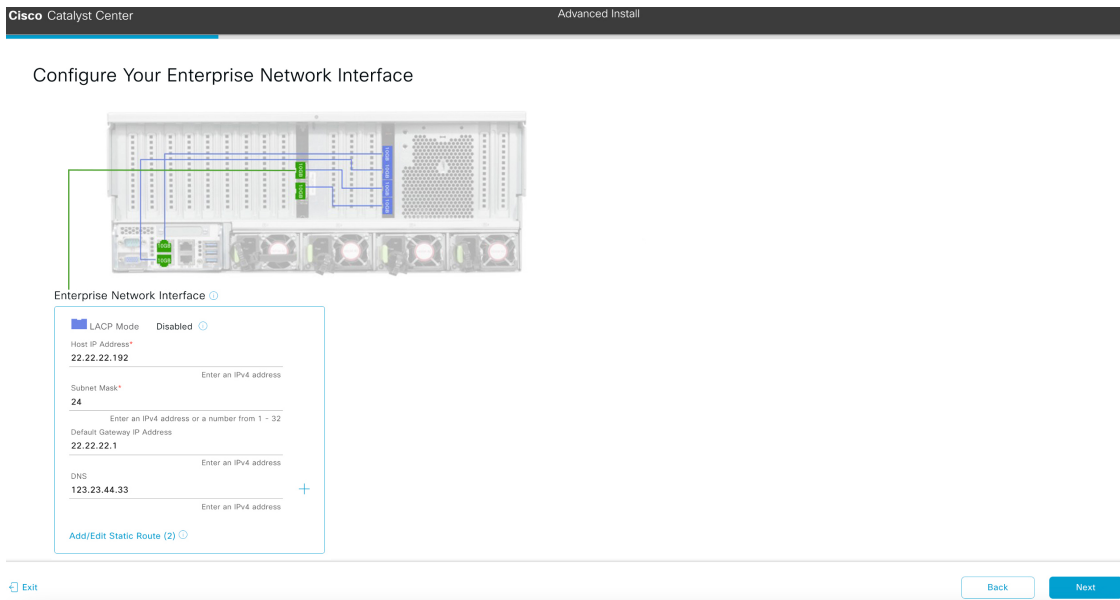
Cisco Catalyst Center

Advanced Install

Configure Your Enterprise Network Interface

Enterprise Network Interface

LACP Mode Disabled

Host IP Address*
22.22.22.192
Enter an IPv4 address

Subnet Mask*
24
Enter an IPv4 address or a number from 1 - 32

Default Gateway IP Address
22.22.22.1
Enter an IPv4 address

DNS
123.23.44.33
Enter an IPv4 address

Add/Edit Static Route (2)

Exit

Back

Next